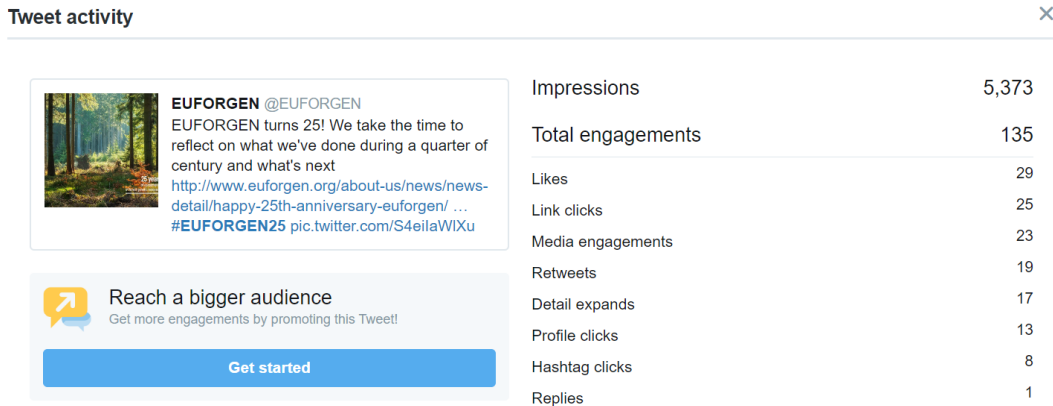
Tweet activity

EUFORGEN @EUFORGEN
EUFORGEN turns 25! We take the time to reflect on what we've done during a quarter of century and what's next http://www.euforgen.org/about-us/news/news-detail/happy-25th-anniversary-euforgen/ … #EUFORGEN25 pic.twitter.com/S4eiIaWlXu

Reach a bigger audience
Get more engagements by promoting this Tweet!

Get started

| | |
|---|---|
| Impressions | 5,373 |
| Total engagements | 135 |
| Likes | 29 |
| Link clicks | 25 |
| Media engagements | 23 |
| Retweets | 19 |
| Detail expands | 17 |
| Profile clicks | 13 |
| Hashtag clicks | 8 |
| Replies | 1 |